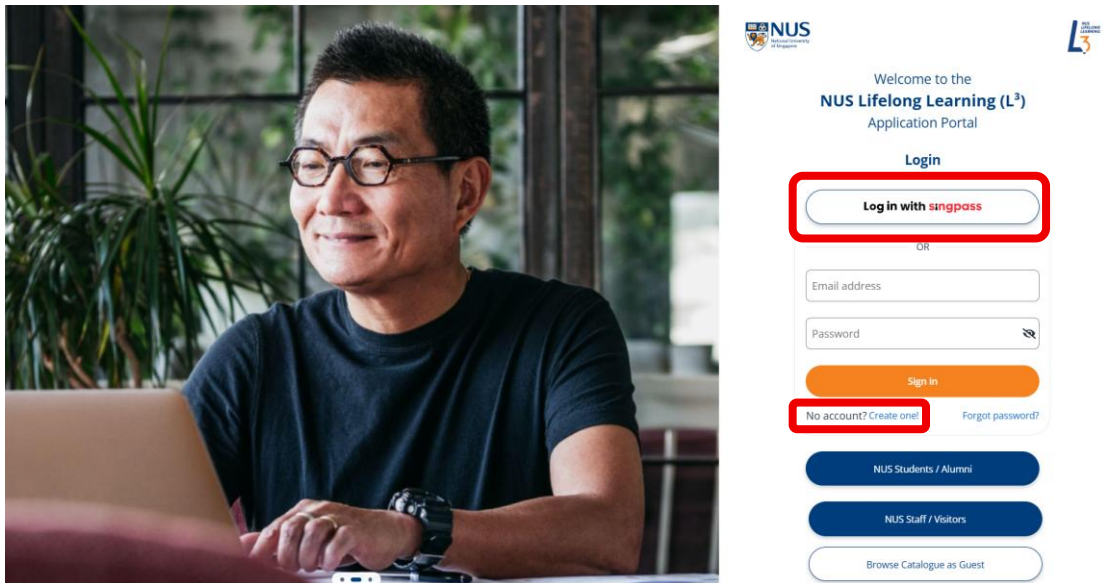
NUS National University of Singapore

NUS LIFELONG LEARNING $L^3$

Welcome to the
NUS Lifelong Learning ($L^3$)
Application Portal

Login

Log in with singpass

OR

Email address

Password

Sign in

No account? Create one!

Forgot password?

NUS Students / Alumni

NUS Staff / Visitors

Browse Catalogue as Guest